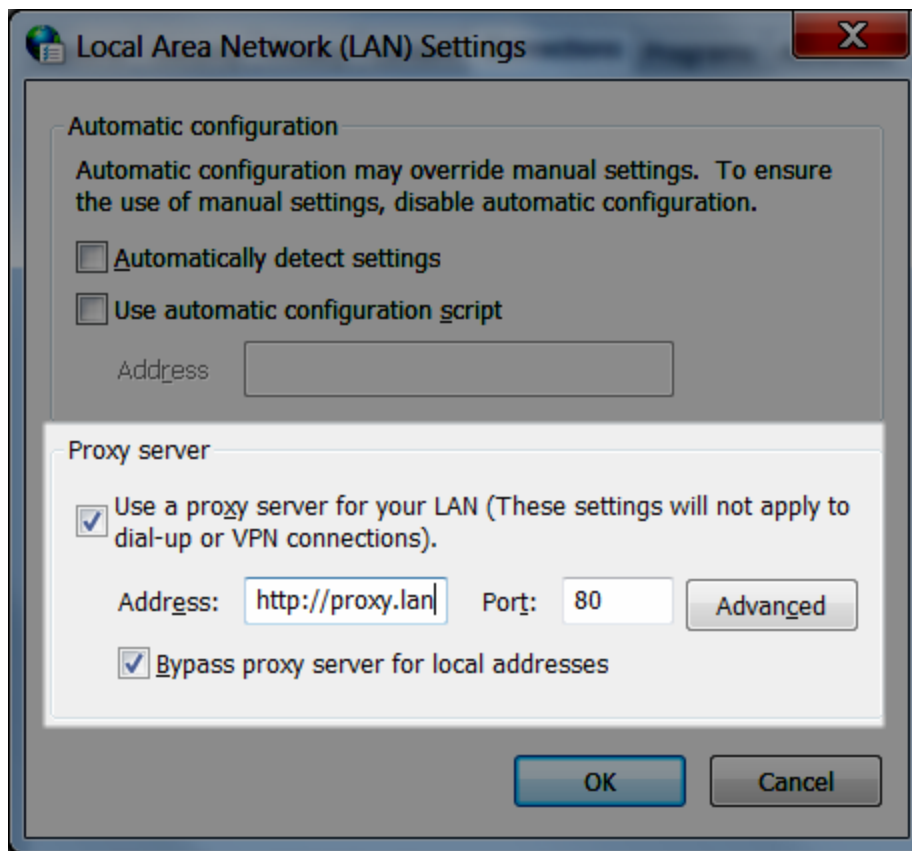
Local Area Network (LAN) Settings

X

Automatic configuration

Automatic configuration may override manual settings. To ensure the use of manual settings, disable automatic configuration.

Automatically detect settings

Use automatic configuration script

Address

Proxy server

Use a proxy server for your LAN (These settings will not apply to dial-up or VPN connections).

Address: http://proxy.lan Port: 80 Advanced

Bypass proxy server for local addresses

OK Cancel